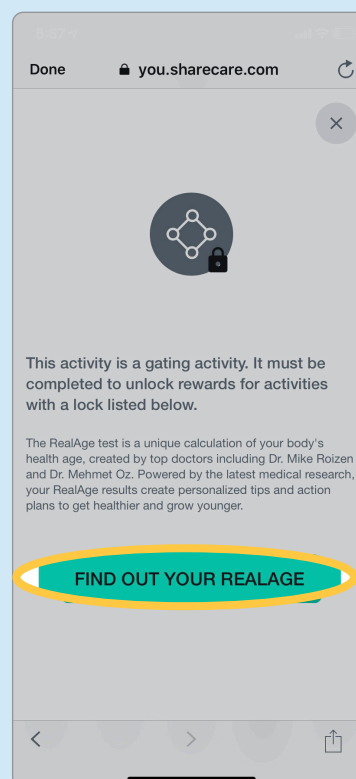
Done you.sharecare.com

This activity is a gating activity. It must be completed to unlock rewards for activities with a lock listed below.

The RealAge test is a unique calculation of your body's health age, created by top doctors including Dr. Mike Roizen and Dr. Mehmet Oz. Powered by the latest medical research, your RealAge results create personalized tips and action plans to get healthier and grow younger.

FIND OUT YOUR REALAGE